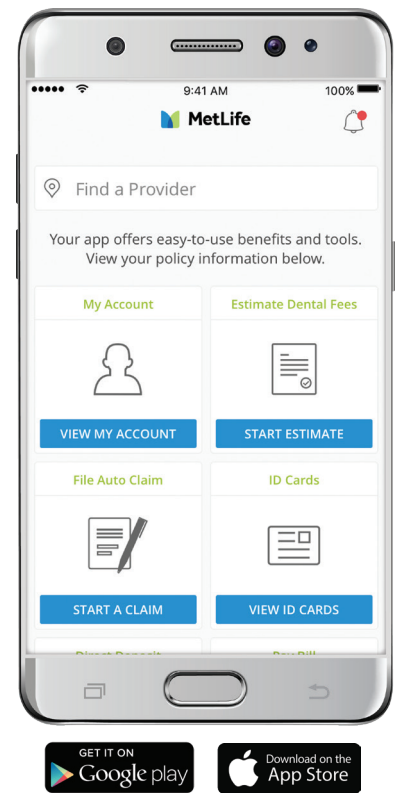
9:41 AM
100%

MetLife

Find a Provider

Your app offers easy-to-use benefits and tools. View your policy information below.

My Account

VIEW MY ACCOUNT

Estimate Dental Fees

START ESTIMATE

File Auto Claim

START A CLAIM

ID Cards

VIEW ID CARDS

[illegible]

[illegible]

GET IT ON
Google play

Download on the
App Store